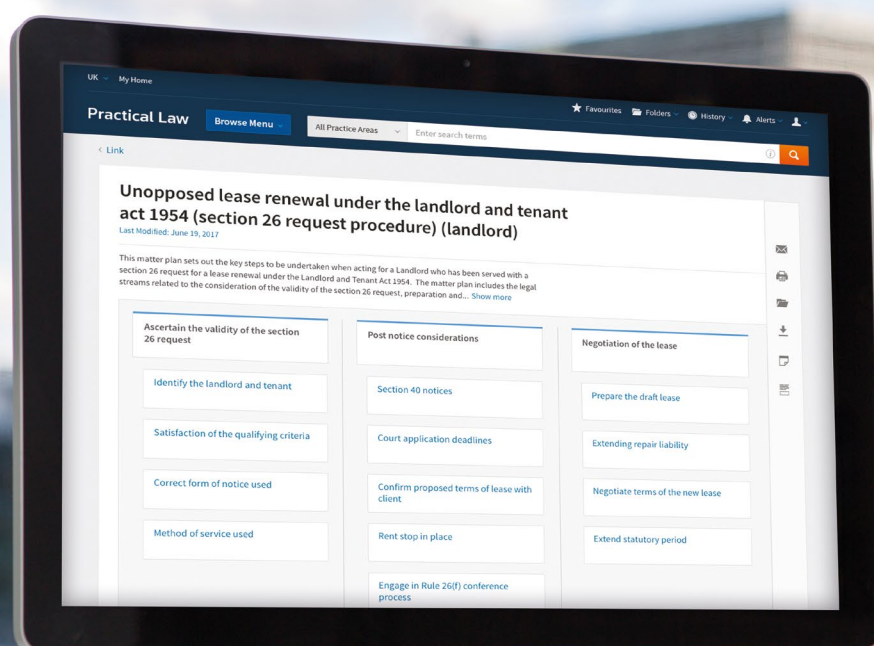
UK My Home

Practical Law Browse Menu All Practice Areas Enter search terms

Favourites Folders History Alerts

< Link

Unopposed lease renewal under the landlord and tenant act 1954 (section 26 request procedure) (landlord)

Last Modified: June 19, 2017

This matter plan sets out the key steps to be undertaken when acting for a Landlord who has been served with a section 26 request for a lease renewal under the Landlord and Tenant Act 1954. The matter plan includes the legal streams related to the consideration of the validity of the section 26 request, preparation and... Show more

Ascertain the validity of the section 26 request

Identify the landlord and tenant

Satisfaction of the qualifying criteria

Correct form of notice used

Method of service used

Post notice considerations

Section 40 notices

Court application deadlines

Confirm proposed terms of lease with client

Rent stop in place

Engage in Rule 26(f) conference process

Negotiation of the lease

Prepare the draft lease

Extending repair liability

Negotiate terms of the new lease

Extend statutory period